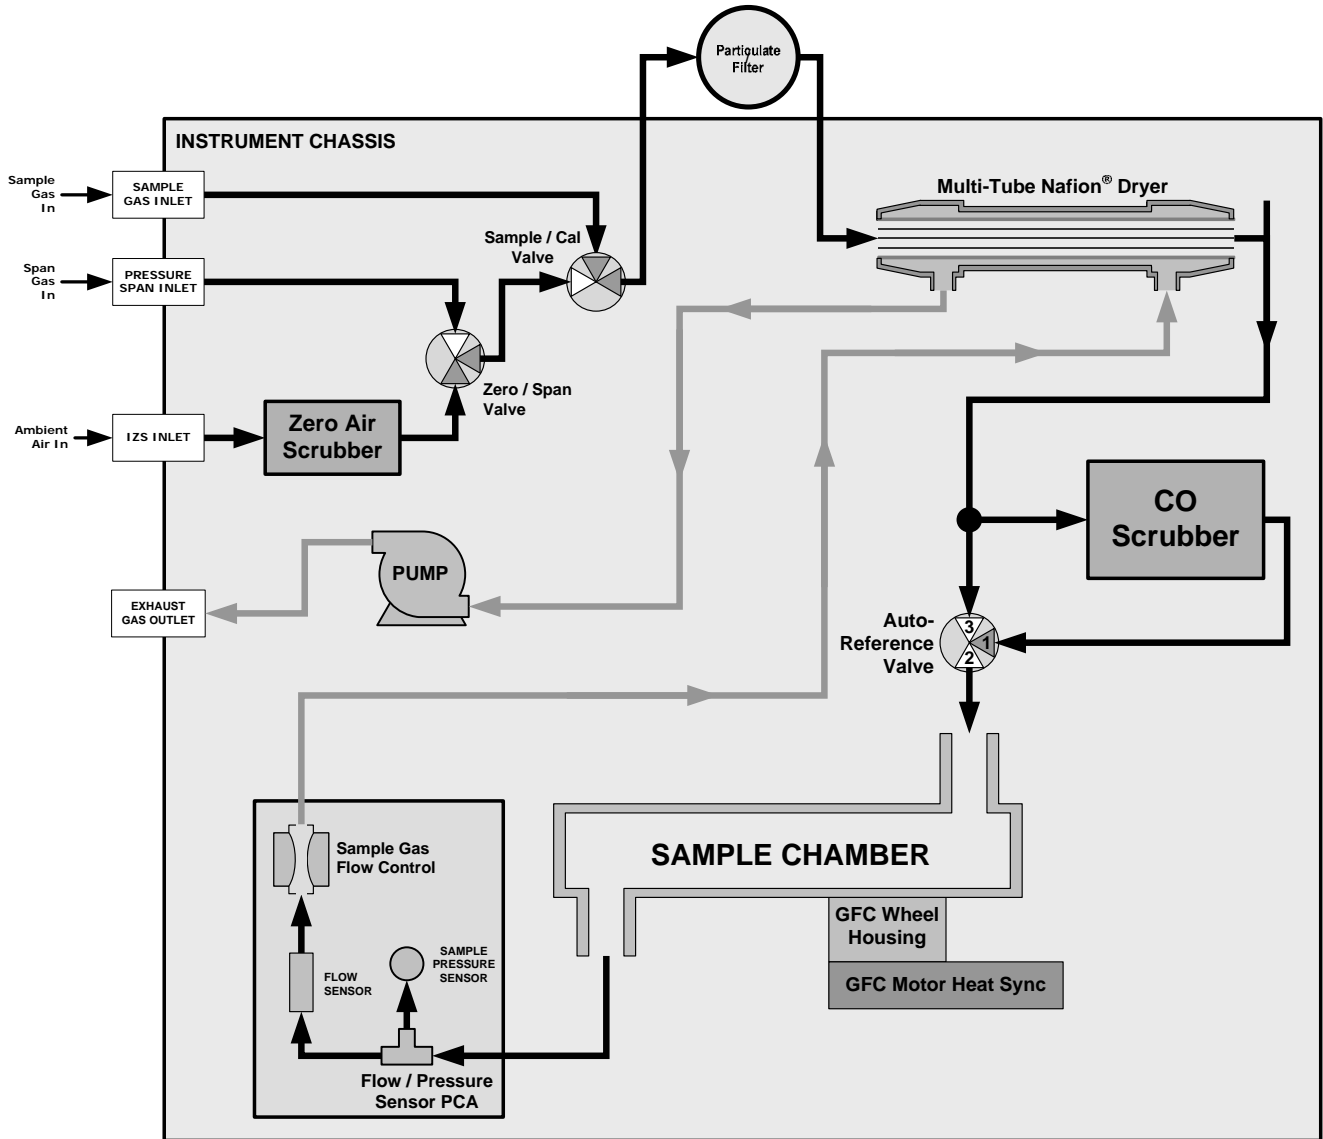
Particulate Filter

INSTRUMENT CHASSIS

Sample Gas In

SAMPLE GAS INLET

Span Gas In

PRESSURE SPAN INLET

Ambient Air In

IZS INLET

Zero Air Scrubber

Sample / Cal Valve

Zero / Span Valve

Multi-Tube Nafion® Dryer

CO Scrubber

PUMP

EXHAUST GAS OUTLET

Auto-Reference Valve

3
1
2

SAMPLE CHAMBER

GFC Wheel Housing

GFC Motor Heat Sync

Sample Gas Flow Control

FLOW SENSOR

SAMPLE PRESSURE SENSOR

Flow / Pressure Sensor PCA